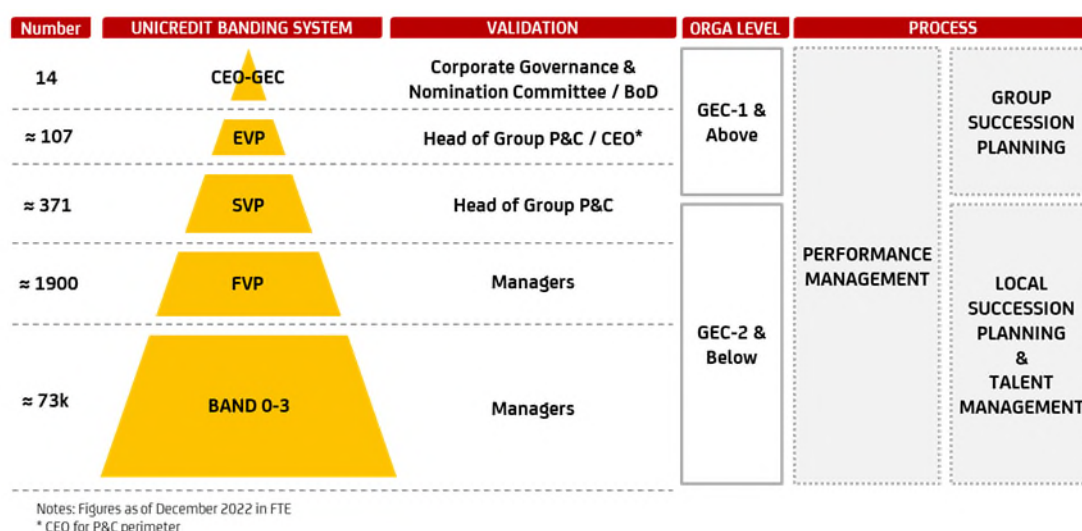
| Number | UNICREDIT BANDING SYSTEM | VALIDATION | ORGA LEVEL | PROCESS | |
|---|---|---|---|---|---|
| 14 | CEO-GEC | Corporate Governance & Nomination Committee / BoD | GEC-1 & Above | PERFORMANCE MANAGEMENT | GROUP SUCCESSION PLANNING |
| ≈ 107 | EVP | Head of Group P&C / CEO* | | | |
| ≈ 371 | SVP | Head of Group P&C | GEC-2 & Below | | LOCAL SUCCESSION PLANNING & TALENT MANAGEMENT |
| ≈ 1900 | FVP | Managers | | | |
| ≈ 73k | BAND 0-3 | Managers | | | |

Notes: Figures as of December 2022 in FTE
* CEO for P&C perimeter